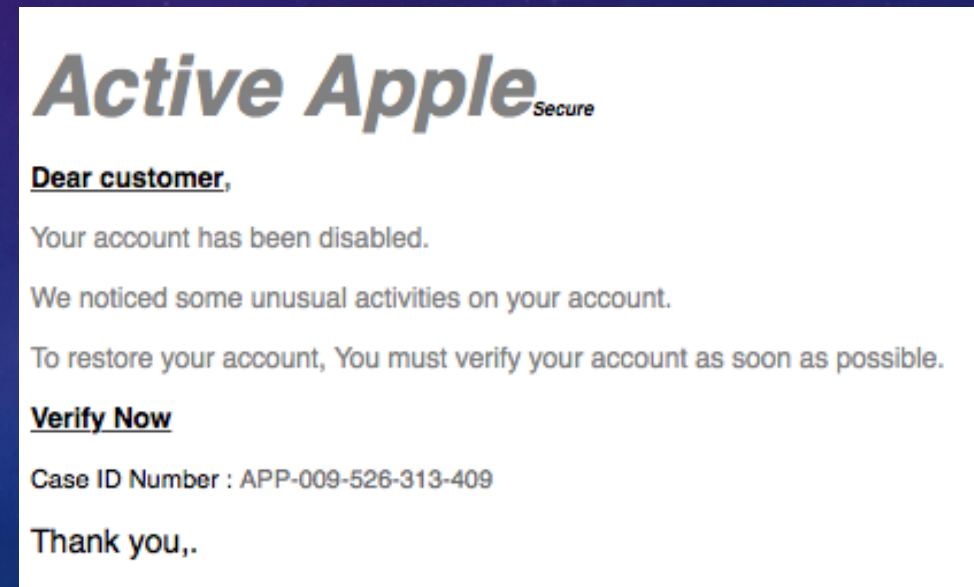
Active AppleSecure

Dear customer,

Your account has been disabled.

We noticed some unusual activities on your account.

To restore your account, You must verify your account as soon as possible.

Verify Now

Case ID Number : APP-009-526-313-409

Thank you,.